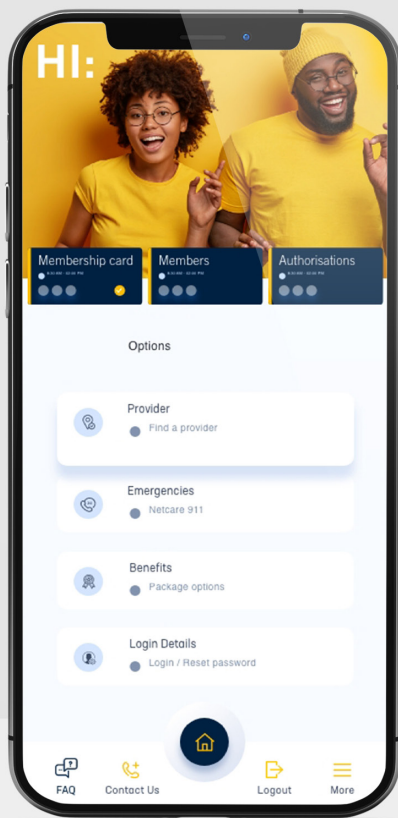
HI:

Membership card
8:00 AM - 10:00 PM

Members
8:00 AM - 10:00 PM

Authorisations
8:00 AM - 10:00 PM

Options

Provider
Find a provider

Emergencies
Netcare 911

Benefits
Package options

Login Details
Login / Reset password

FAQ
Contact Us
Logout
More